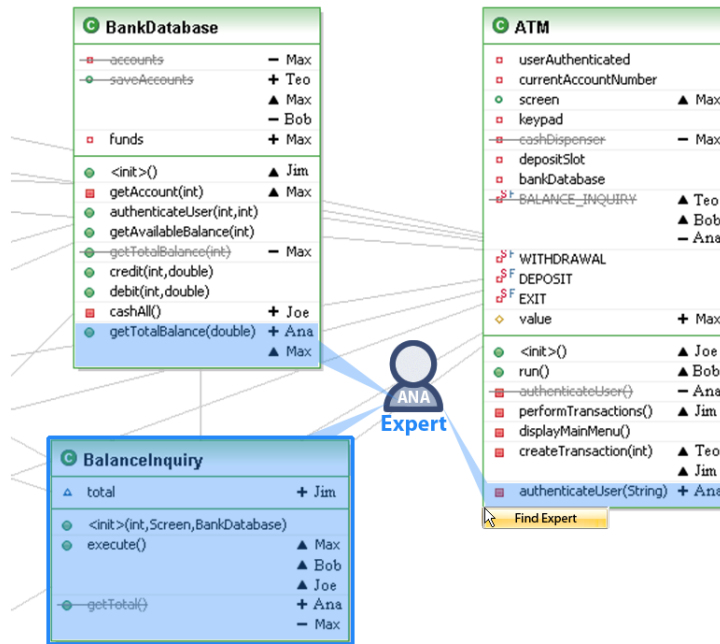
BankDatabase

accounts − Max
saveAccounts + Teo
▲ Max
− Bob
funds + Max

<init>() ▲ Jim
getAccount(int) ▲ Max
authenticateUser(int,int)
getAvailableBalance(int)
getTotalBalance(int) − Max
credit(int,double)
debit(int,double)
cashAll() + Joe
getTotalBalance(double) + Ana
▲ Max

ATM

userAuthenticated
currentAccountNumber
screen ▲ Max
keypad
cashDispenser − Max
depositSlot
bankDatabase
BALANCE_INQUIRY ▲ Teo
▲ Bob
− Ana
WITHDRAWAL
DEPOSIT
EXIT
value + Max

<init>() ▲ Joe
run() ▲ Bob
authenticateUser() − Ana
performTransactions() ▲ Jim
displayMainMenu()
createTransaction(int) ▲ Teo
▲ Jim
authenticateUser(String) + Ana

ANA
Expert

Find Expert

BalanceInquiry

total + Jim

<init>(int,Screen,BankDatabase)
execute() ▲ Max
▲ Bob
▲ Joe
getTotal() + Ana
− Max